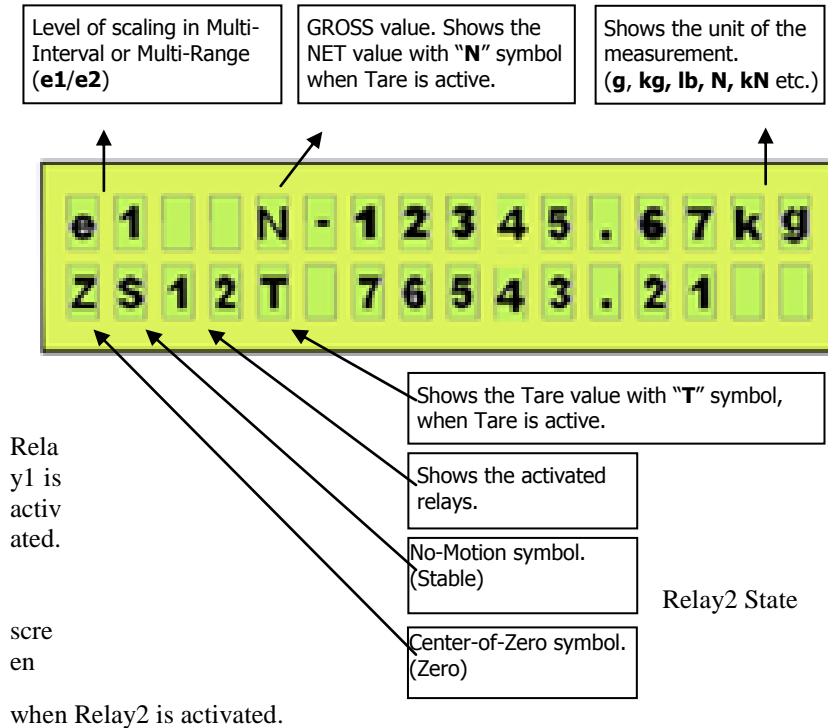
Level of scaling in Multi-Interval or Multi-Range (**e1**/**e2**)

GROSS value. Shows the NET value with "**N**" symbol when Tare is active.

Shows the unit of the measurement. (**g**, **kg, lb, N, kN** etc.)

| e | 1 | | | N | - | 1 | 2 | 3 | 4 | 5 | . | 6 | 7 | k | g |
|---|---|---|---|---|---|---|---|---|---|---|---|---|---|---|---|
| Z | S | 1 | 2 | T | | 7 | 6 | 5 | 4 | 3 | . | 2 | 1 | | |

Shows the Tare value with "**T**" symbol, when Tare is active.

Relay1 is activated.

Shows the activated relays.

No-Motion symbol. (Stable)

Relay2 State

screen

Center-of-Zero symbol. (Zero)

when Relay2 is activated.